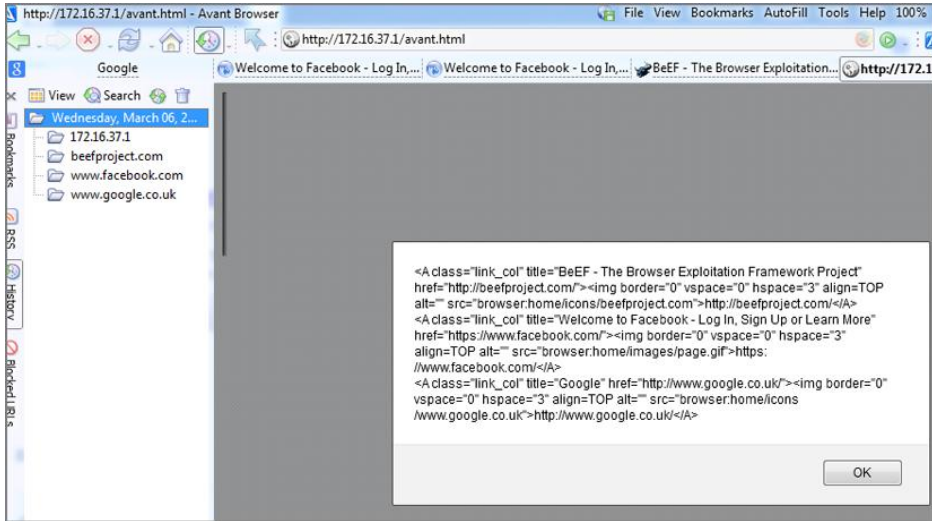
http://172.16.37.1/avant.html - Avant Browser

File View Bookmarks AutoFill Tools Help 100%

http://172.16.37.1/avant.html

Google

Welcome to Facebook - Log In,... Welcome to Facebook - Log In,... BeEF - The Browser Exploitation... http://172.1

View Search

Wednesday, March 06, 2...

172.16.37.1

beefproject.com

www.facebook.com

www.google.co.uk

Bookmarks

RSS

History

Blocked URLs

<A class="link_col" title="BeEF - The Browser Exploitation Framework Project" href="http://beefproject.com/"><img border="0" vspace="0" hspace="3" align=TOP alt="" src="browser:home/icons/beefproject.com">http://beefproject.com/</A>
<A class="link_col" title="Welcome to Facebook - Log In, Sign Up or Learn More" href="https://www.facebook.com/"><img border="0" vspace="0" hspace="3" align=TOP alt="" src="browser:home/images/page.gif">https://www.facebook.com/</A>
<A class="link_col" title="Google" href="http://www.google.co.uk/"><img border="0" vspace="0" hspace="3" align=TOP alt="" src="browser:home/icons/www.google.co.uk">http://www.google.co.uk/</A>

OK